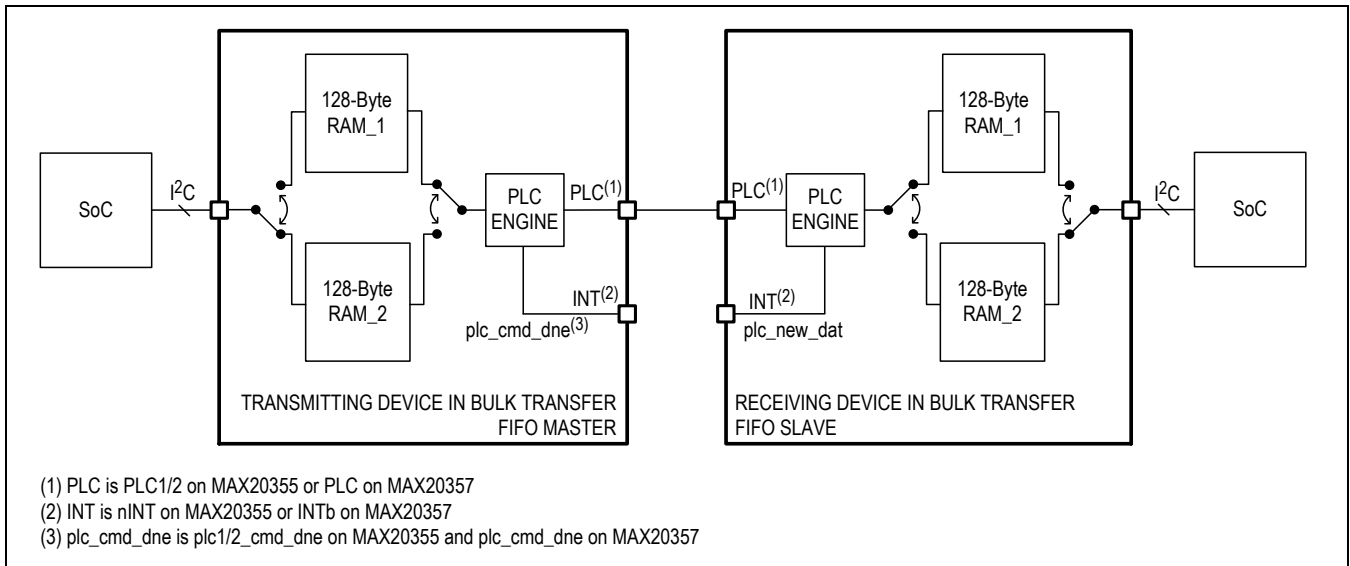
SoC

$I^2C$

128-Byte RAM_1

128-Byte RAM_2

PLC ENGINE

PLC$^{(1)}$

INT$^{(2)}$

plc_cmd_dne$^{(3)}$

TRANSMITTING DEVICE IN BULK TRANSFER FIFO MASTER

PLC$^{(1)}$

PLC ENGINE

INT$^{(2)}$

plc_new_dat

128-Byte RAM_1

128-Byte RAM_2

$I^2C$

SoC

RECEIVING DEVICE IN BULK TRANSFER FIFO SLAVE

(1) PLC is PLC1/2 on MAX20355 or PLC on MAX20357
(2) INT is nINT on MAX20355 or INTb on MAX20357
(3) plc_cmd_dne is plc1/2_cmd_dne on MAX20355 and plc_cmd_dne on MAX20357